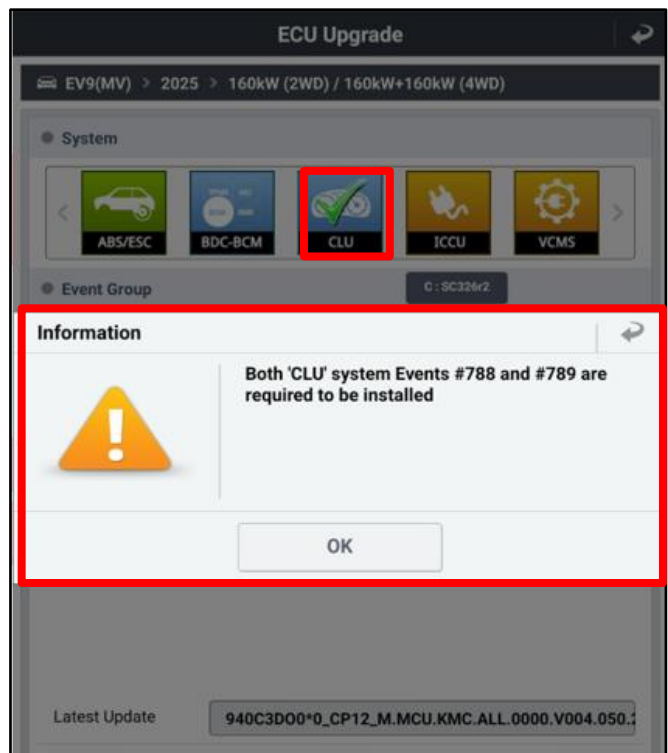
ECU Upgrade

EV9(MV) > 2025 > 160kW (2WD) / 160kW+160kW (4WD)

System

ABS/ESC
BDC-BCM
CLU
ICCU
VCMS

Event Group

C : SC326r2

Information

Both 'CLU' system Events #788 and #789 are required to be installed

OK

Latest Update

940C3DO0*0_CP12_M.MCU.KMC.ALL.0000.V004.050.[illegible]